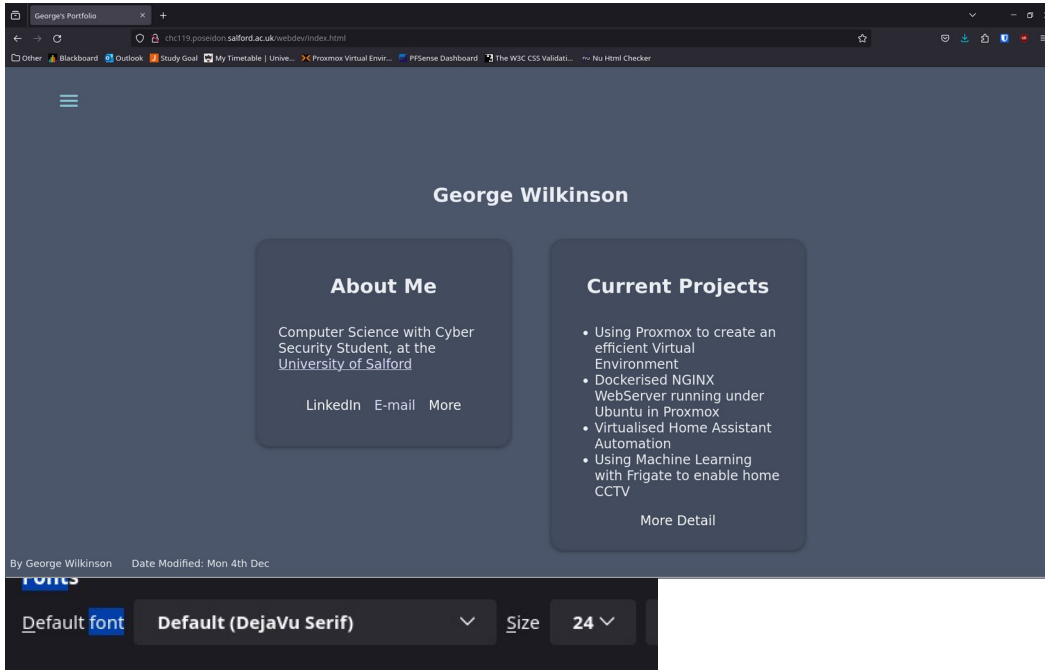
George's Portfolio × +

chc119.poseidon.salford.ac.uk/webdev/index.html

Other Blackboard Outlook Study Goal My Timetable | Unive... Proxmox Virtual Envir... PFSense Dashboard The W3C CSS Validati... Nu Html Checker

George Wilkinson

About Me

Computer Science with Cyber Security Student, at the University of Salford

LinkedIn E-mail More

Current Projects

- Using Proxmox to create an efficient Virtual Environment
- Dockerised NGINX WebServer running under Ubuntu in Proxmox
- Virtualised Home Assistant Automation
- Using Machine Learning with Frigate to enable home CCTV

More Detail

By George Wilkinson Date Modified: Mon 4th Dec

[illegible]

Default font Default (DejaVu Serif) Size 24